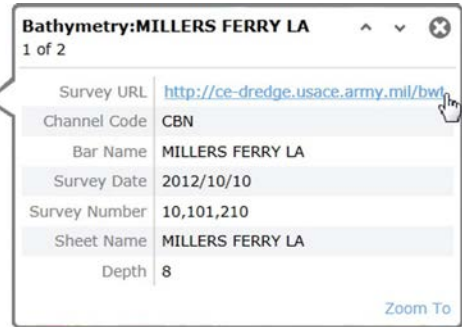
Bathymetry:MILLERS FERRY LA
1 of 2

| Survey URL | http://ce-dredge.usace.army.mil/bwt |
|---|---|
| Channel Code | CBN |
| Bar Name | MILLERS FERRY LA |
| Survey Date | 2012/10/10 |
| Survey Number | 10,101,210 |
| Sheet Name | MILLERS FERRY LA |
| Depth | 8 |

Zoom To